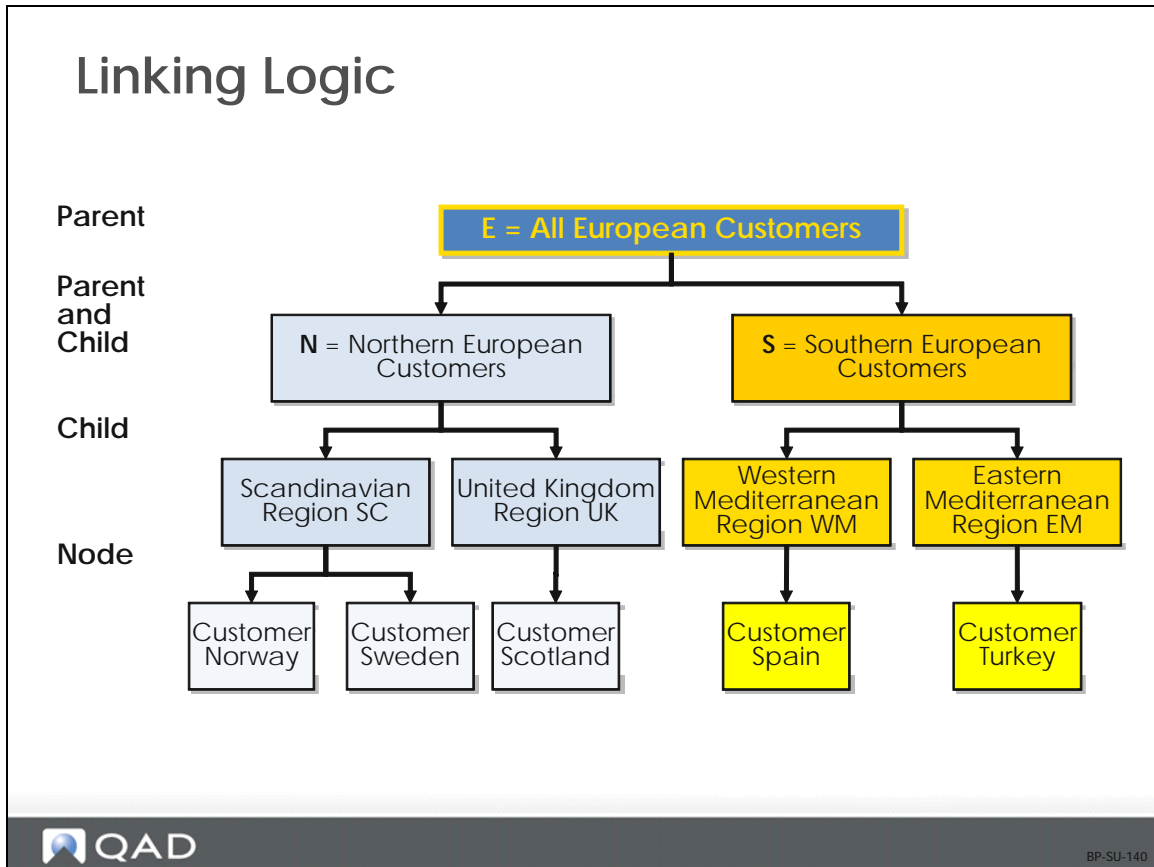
Linking Logic

Parent

Parent and Child

Child

Node

E = All European Customers

N = Northern European Customers

S = Southern European Customers

Scandinavian Region SC

United Kingdom Region UK

Western Mediterranean Region WM

Eastern Mediterranean Region EM

Customer Norway

Customer Sweden

Customer Scotland

Customer Spain

Customer Turkey

QAD

BP-SU-140